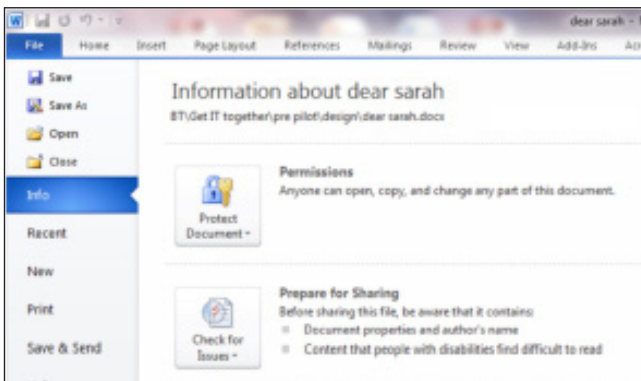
dear sarah -

File Home Insert Page Layout References Mailings Review View Add-Ins Acr

Save
Save As
Open
Close
Info
Recent
New
Print
Save & Send

Information about dear sarah
BT\Get IT together\pre pilot\design\dear sarah.docx

Protect Document

Permissions
Anyone can open, copy, and change any part of this document.

Check for Issues

Prepare for Sharing
Before sharing this file, be aware that it contains:
Document properties and author's name
Content that people with disabilities find difficult to read